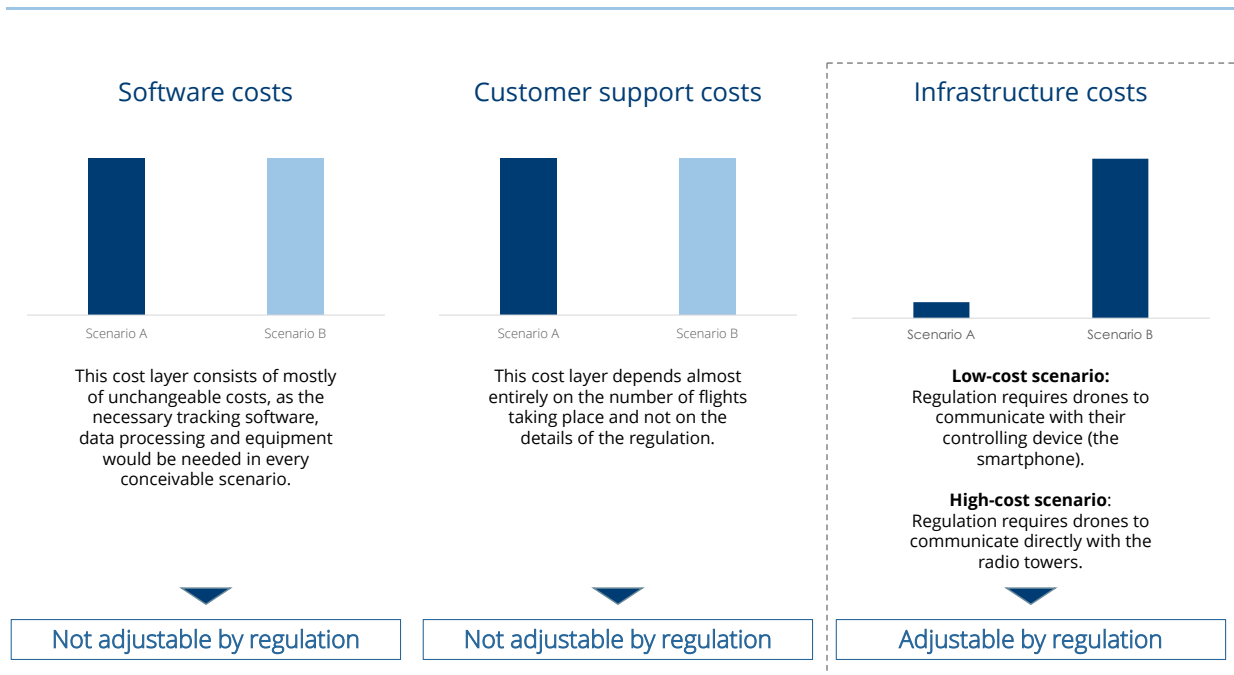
Software costs

Scenario A
Scenario B

This cost layer consists of mostly of unchangeable costs, as the necessary tracking software, data processing and equipment would be needed in every conceivable scenario.

Not adjustable by regulation

Customer support costs

Scenario A
Scenario B

This cost layer depends almost entirely on the number of flights taking place and not on the details of the regulation.

Not adjustable by regulation

Infrastructure costs

Scenario A
Scenario B

**Low-cost scenario:**
Regulation requires drones to communicate with their controlling device (the smartphone).

**High-cost scenario**:
Regulation requires drones to communicate directly with the radio towers.

Adjustable by regulation